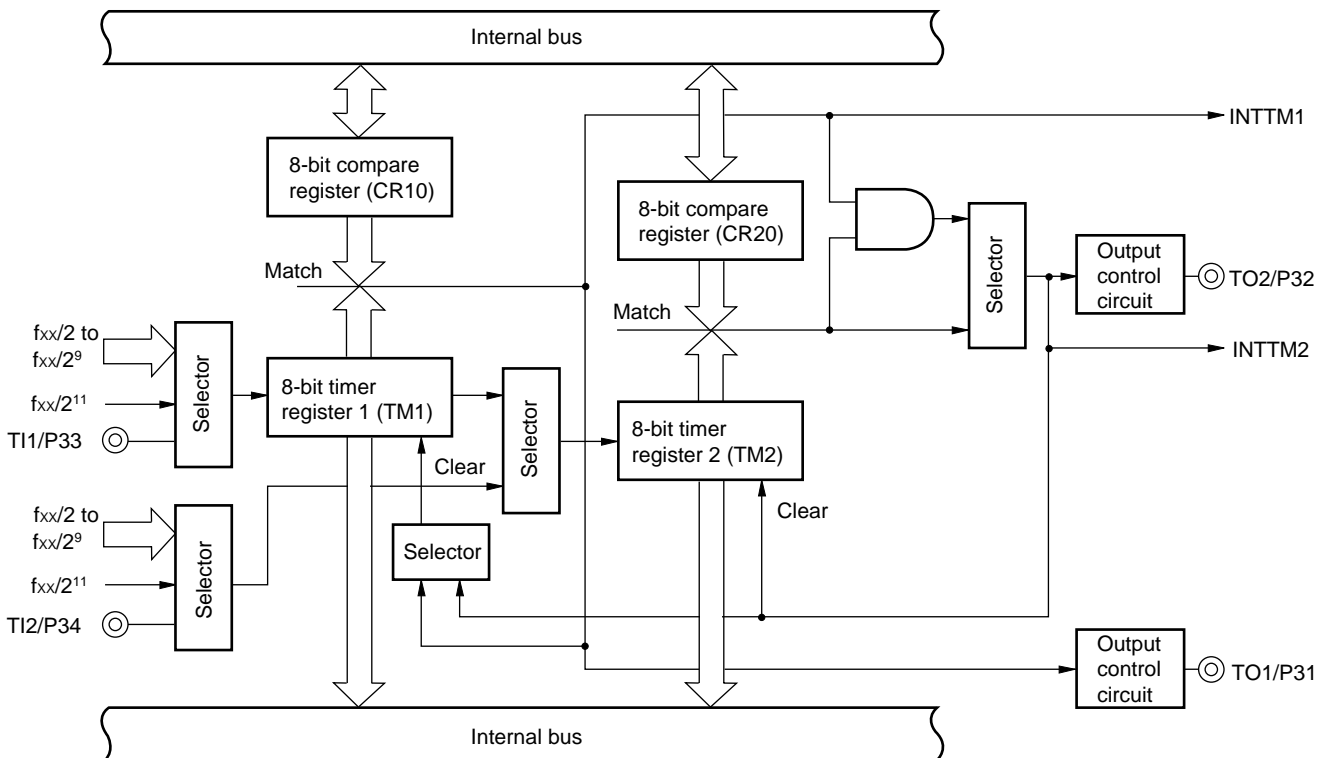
Internal bus

INTTM1

8-bit compare register (CR10)

8-bit compare register (CR20)

Selector

Output control circuit

TO2/P32

Match

Match

INTTM2

fxx/2 to fxx/$2^9$

Selector

8-bit timer register 1 (TM1)

fxx/$2^{11}$

Selector

8-bit timer register 2 (TM2)

TI1/P33

Clear

fxx/2 to fxx/$2^9$

Clear

Selector

Selector

fxx/$2^{11}$

TI2/P34

Output control circuit

TO1/P31

Internal bus